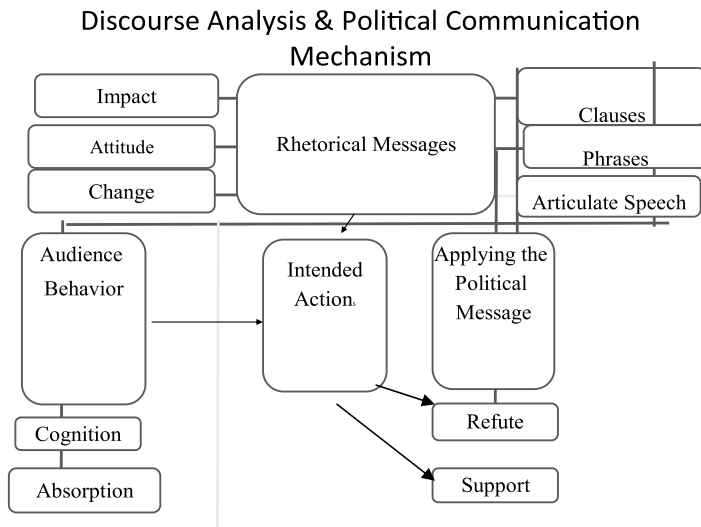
Discourse Analysis & Political Communication Mechanism

Impact

Attitude

Change

Rhetorical Messages

Clauses

Phrases

Articulate Speech

Audience Behavior

Intended Actions

Applying the Political Message

Cognition

Absorption

Refute

Support